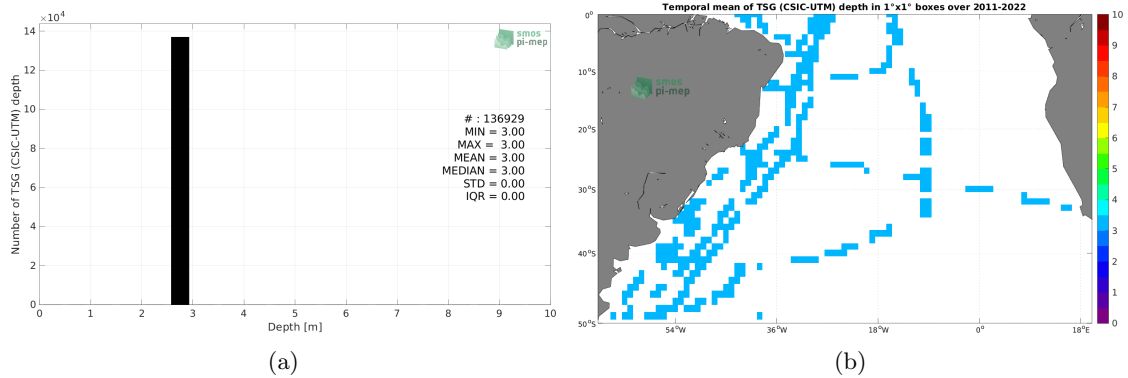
$\times10^4$
14
12
10
8
6
4
2
0
Number of TSG (CSIC-UTM) depth
smos pi-mep
# : 136929
MIN = 3.00
MAX = 3.00
MEAN = 3.00
MEDIAN = 3.00
STD = 0.00
IQR = 0.00
0 1 2 3 4 5 6 7 8 9 10
Depth [m]
(a)

Temporal mean of TSG (CSIC-UTM) depth in 1°x1° boxes over 2011-2022
0°
10°S
20°S
30°S
40°S
50°S
smos pi-mep
54°W 36°W 18°W 0° 18°E
10
9
8
7
6
5
4
3
2
1
0
(b)